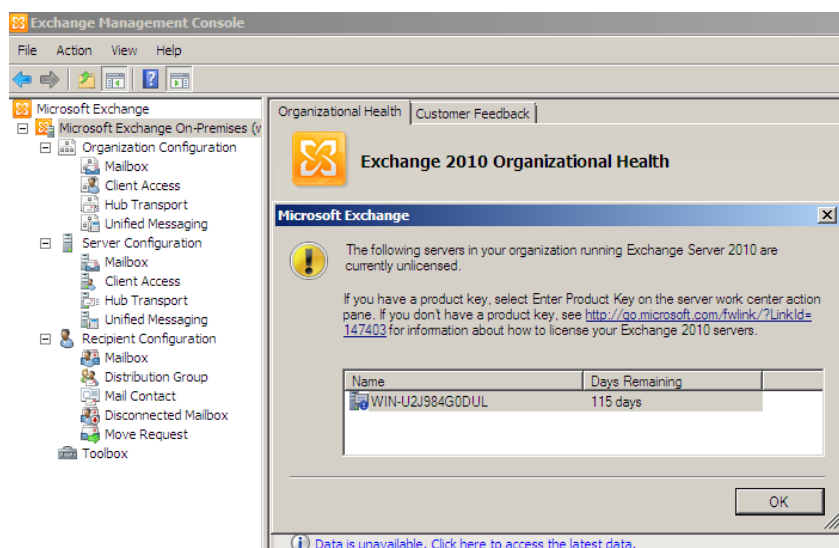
Exchange Management Console

File Action View Help

Microsoft Exchange
Microsoft Exchange On-Premises (w
Organization Configuration
Mailbox
Client Access
Hub Transport
Unified Messaging
Server Configuration
Mailbox
Client Access
Hub Transport
Unified Messaging
Recipient Configuration
Mailbox
Distribution Group
Mail Contact
Disconnected Mailbox
Move Request
Toolbox

Organizational Health | Customer Feedback

Exchange 2010 Organizational Health

Microsoft Exchange

The following servers in your organization running Exchange Server 2010 are currently unlicensed.

If you have a product key, select Enter Product Key on the server work center action pane. If you don't have a product key, see http://go.microsoft.com/fwlink/?LinkId=147403 for information about how to license your Exchange 2010 servers.

| Name | Days Remaining |
|---|---|
| WIN-U2J984G0DUL | 115 days |

OK

Data is unavailable. Click here to access the latest data.